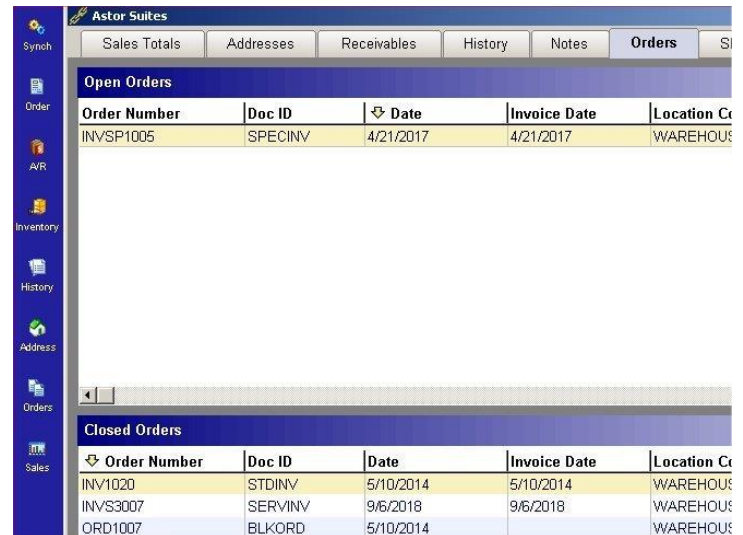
Synch
Order
A/R
Inventory
History
Address
Orders
Sales

Astor Suites

Sales Totals | Addresses | Receivables | History | Notes | Orders | Sl

Open Orders

| Order Number | Doc ID | Date | Invoice Date | Location Co |
|---|---|---|---|---|
| INVSP1005 | SPECINV | 4/21/2017 | 4/21/2017 | WAREHOUS |

Closed Orders

| Order Number | Doc ID | Date | Invoice Date | Location Co |
|---|---|---|---|---|
| INV1020 | STDINV | 5/10/2014 | 5/10/2014 | WAREHOUS |
| INVS3007 | SERVINV | 9/6/2018 | 9/6/2018 | WAREHOUS |
| ORD1007 | BLKORD | 5/10/2014 | | WAREHOUS |